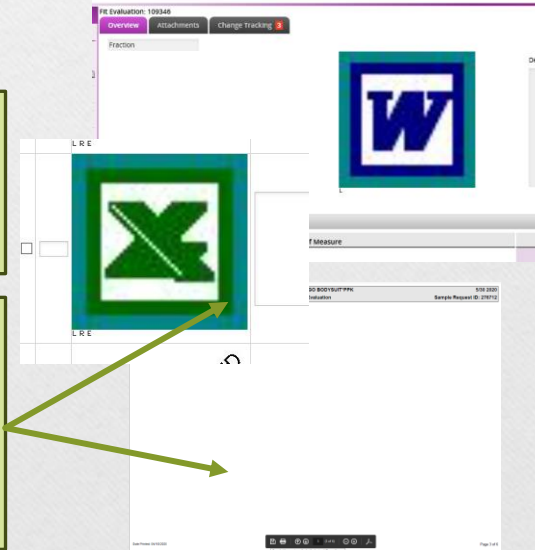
Fit Evaluation: 109346

Overview

Attachments

Change Tracking 3

Fraction

W

De

L R E

L R E

f Measure

GO BODYSUIT PPK

5/20 2020

Evaluation

Sample Request ID: 279712

Date Printed: 5/20/2020

Page 1 of 4